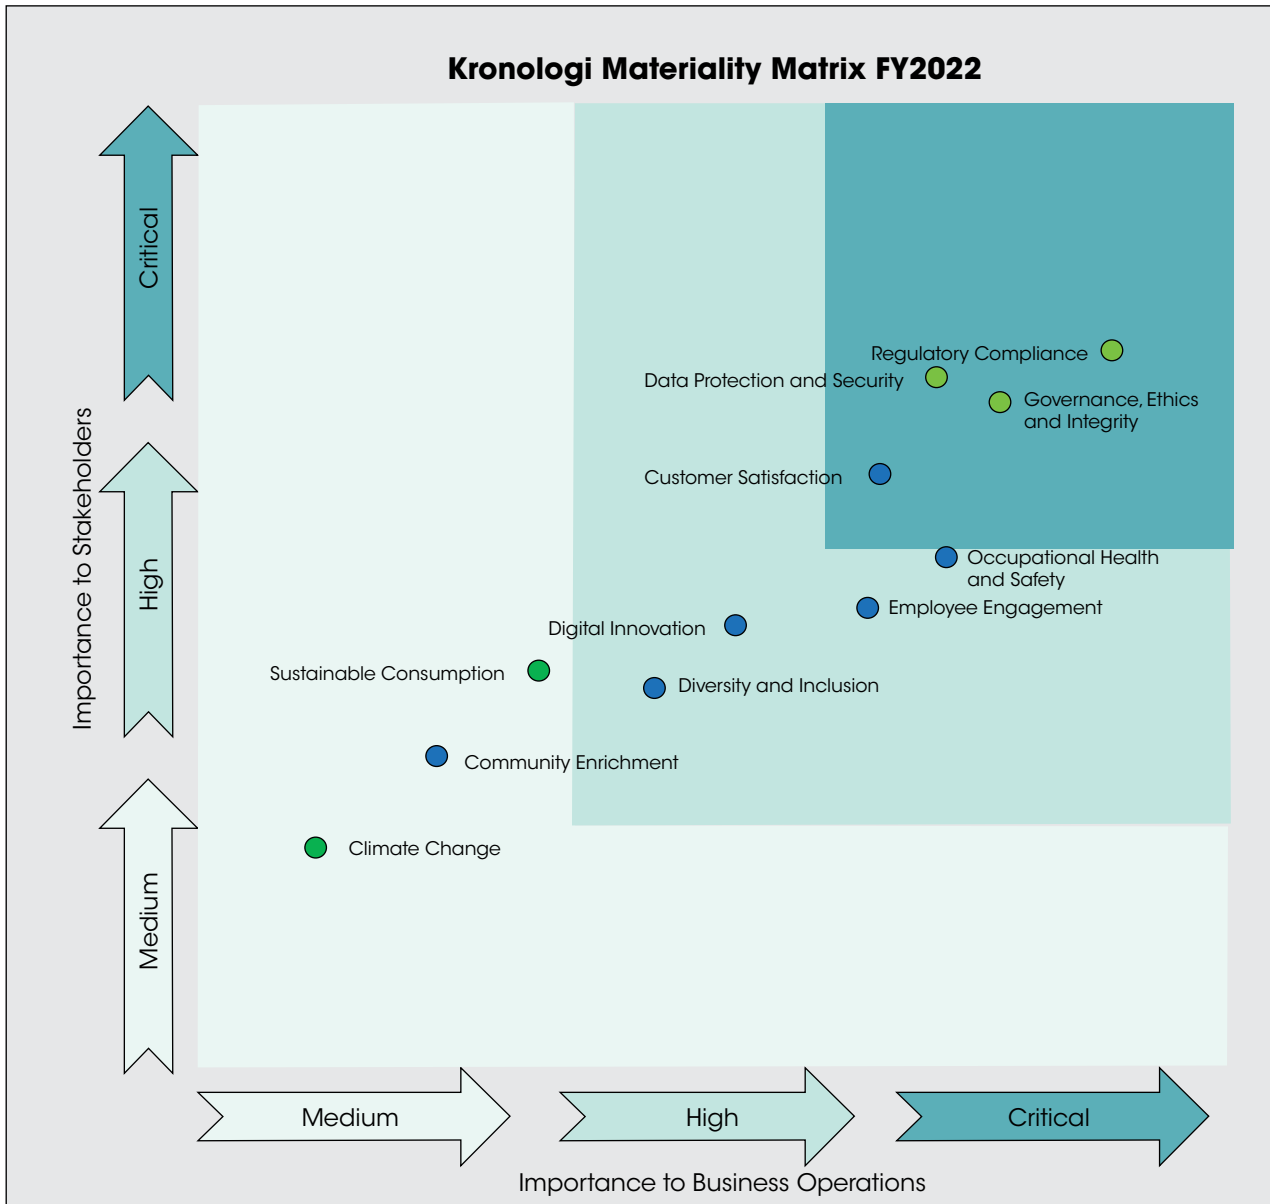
Kronologi Materiality Matrix FY2022

Importance to Stakeholders

Critical

High

Medium

Regulatory Compliance

Data Protection and Security

Governance, Ethics and Integrity

Customer Satisfaction

Occupational Health and Safety

Employee Engagement

Digital Innovation

Sustainable Consumption

Diversity and Inclusion

Community Enrichment

Climate Change

Medium

High

Critical

Importance to Business Operations